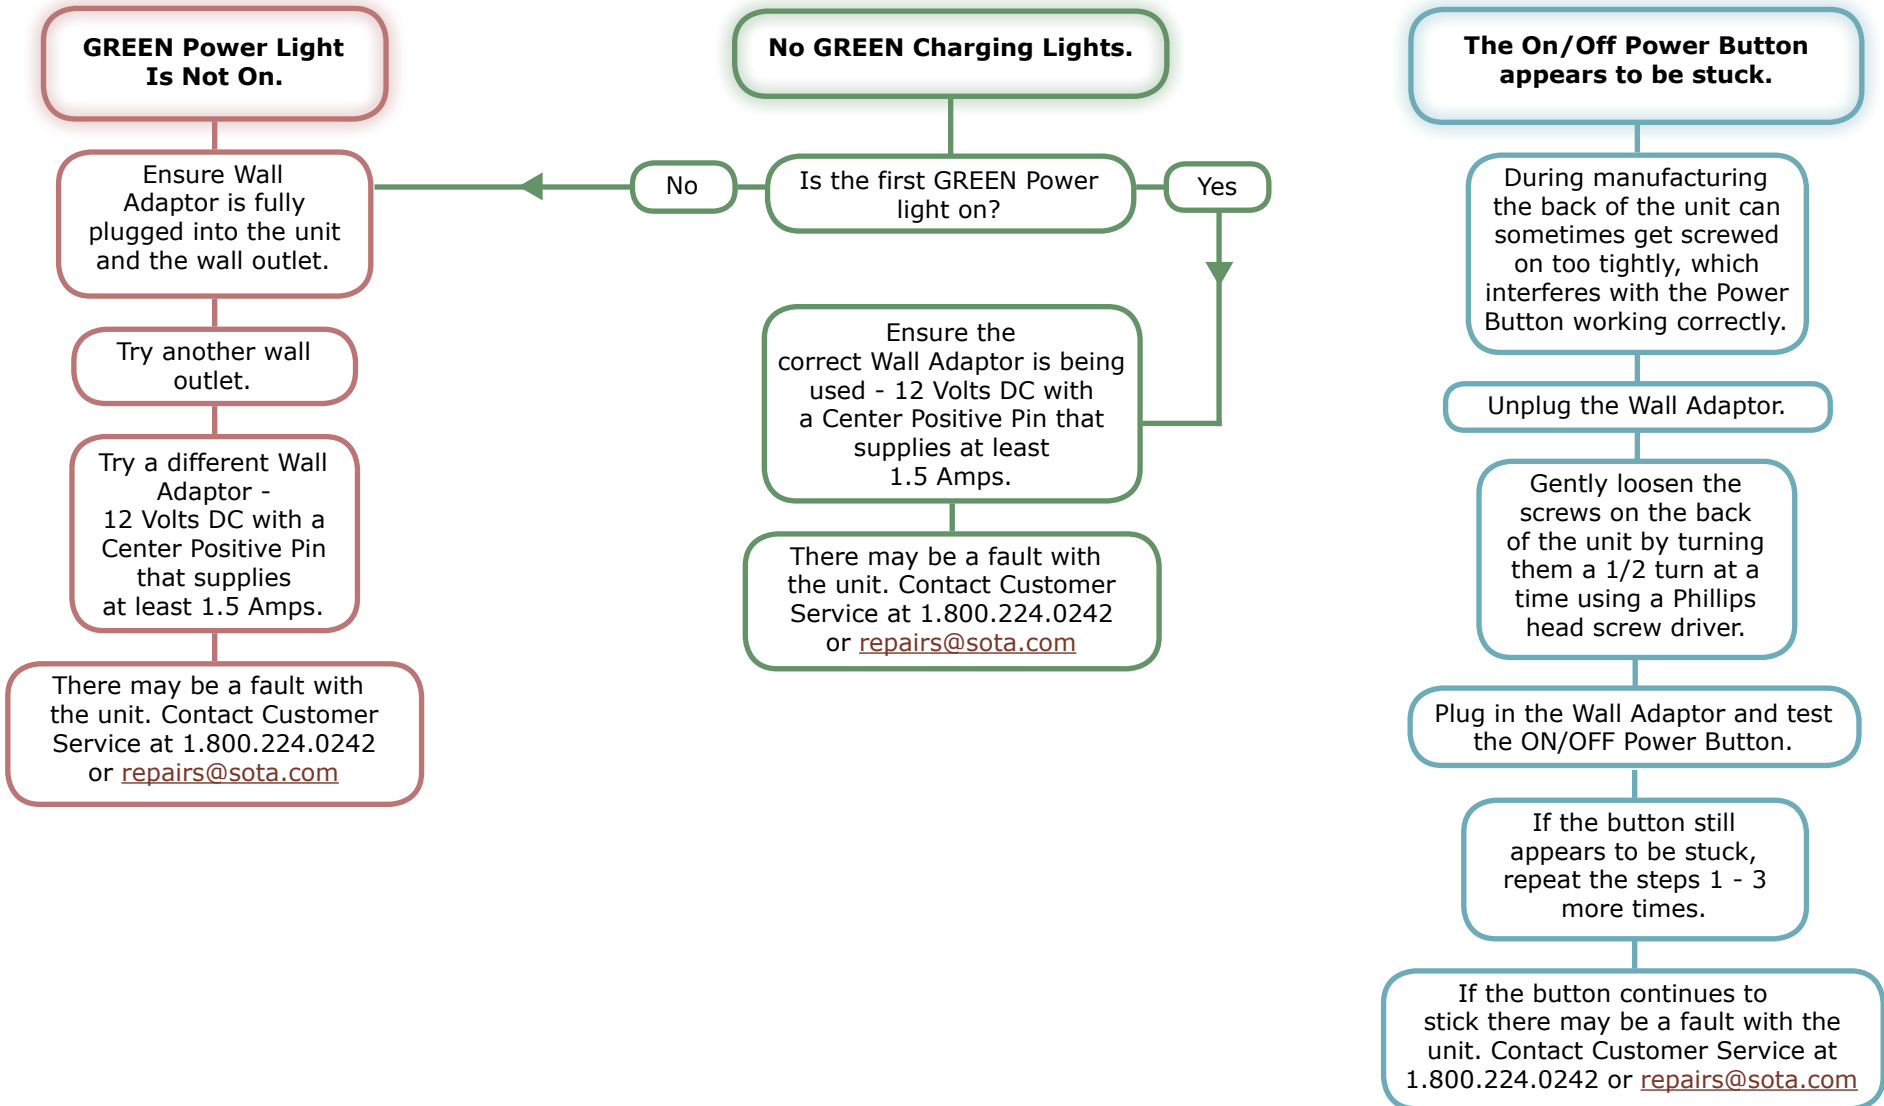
GREEN Power Light Is Not On.

Ensure Wall Adaptor is fully plugged into the unit and the wall outlet.

Try another wall outlet.

Try a different Wall Adaptor - 12 Volts DC with a Center Positive Pin that supplies at least 1.5 Amps.

There may be a fault with the unit. Contact Customer Service at 1.800.224.0242 or repairs@sota.com

No GREEN Charging Lights.

No

Is the first GREEN Power light on?

Yes

Ensure the correct Wall Adaptor is being used - 12 Volts DC with a Center Positive Pin that supplies at least 1.5 Amps.

There may be a fault with the unit. Contact Customer Service at 1.800.224.0242 or repairs@sota.com

The On/Off Power Button appears to be stuck.

During manufacturing the back of the unit can sometimes get screwed on too tightly, which interferes with the Power Button working correctly.

Unplug the Wall Adaptor.

Gently loosen the screws on the back of the unit by turning them a 1/2 turn at a time using a Phillips head screw driver.

Plug in the Wall Adaptor and test the ON/OFF Power Button.

If the button still appears to be stuck, repeat the steps 1 - 3 more times.

If the button continues to stick there may be a fault with the unit. Contact Customer Service at 1.800.224.0242 or repairs@sota.com